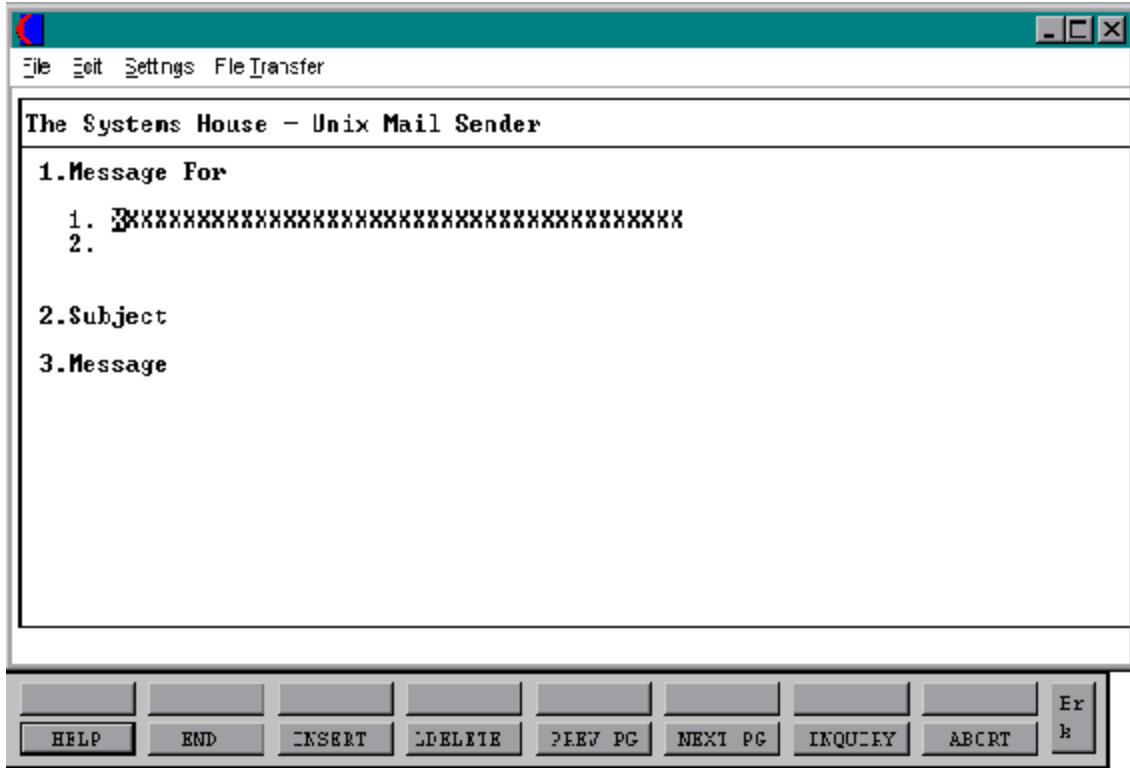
File Edit Settings File Transfer

The Systems House - Unix Mail Sender

1.Message For

1. XXXXXXXXXXXXXXXXXXXXXXXXXXXXXXXXXXX
2.

2.Subject

3.Message

HELP
END
INSERT
LDELETE
PREV PG
NEXT PG
INQUIRY
ABORT
Er
k